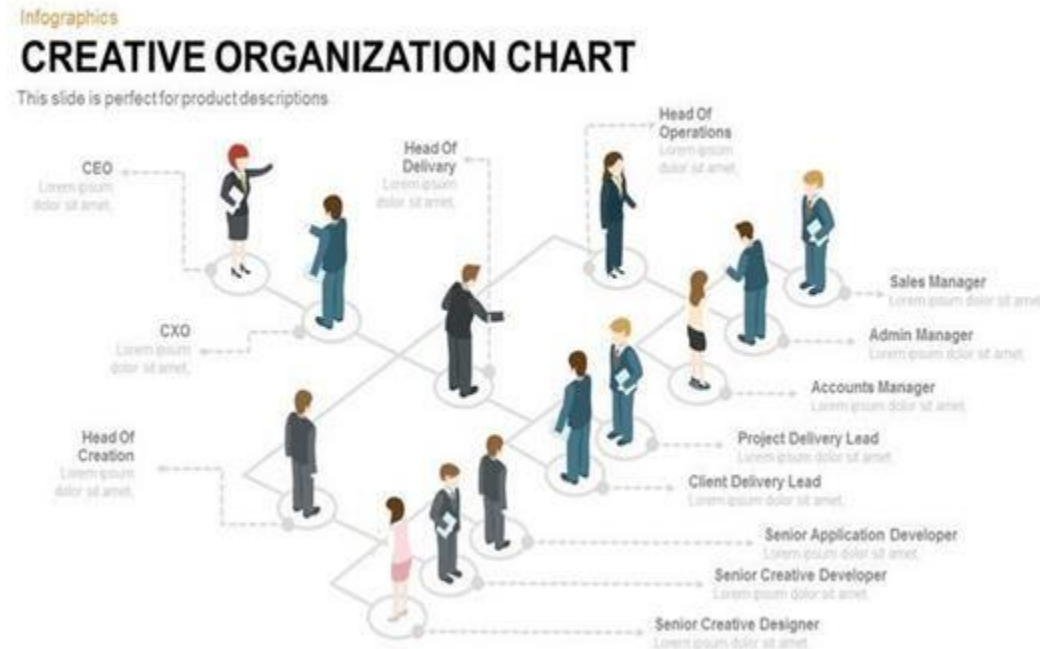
Infographics

CREATIVE ORGANIZATION CHART

This slide is perfect for product descriptions

CEO
Lorem ipsum dolor sit amet,

Head Of Delivary
Lorem ipsum dolor sit amet,

Head Of Operations
Lorem ipsum dolor sit amet,

Sales Manager
Lorem ipsum dolor sit amet

CXO
Lorem ipsum dolor sit amet,

Admin Manager
Lorem ipsum dolor sit amet

Accounts Manager
Lorem ipsum dolor sit amet

Head Of Creation
Lorem ipsum dolor sit amet,

Project Delivery Lead
Lorem ipsum dolor sit amet

Client Delivery Lead
Lorem ipsum dolor sit amet

Senior Application Developer
Lorem ipsum dolor sit amet

Senior Creative Developer
Lorem ipsum dolor sit amet

Senior Creative Designer
Lorem ipsum dolor sit amet